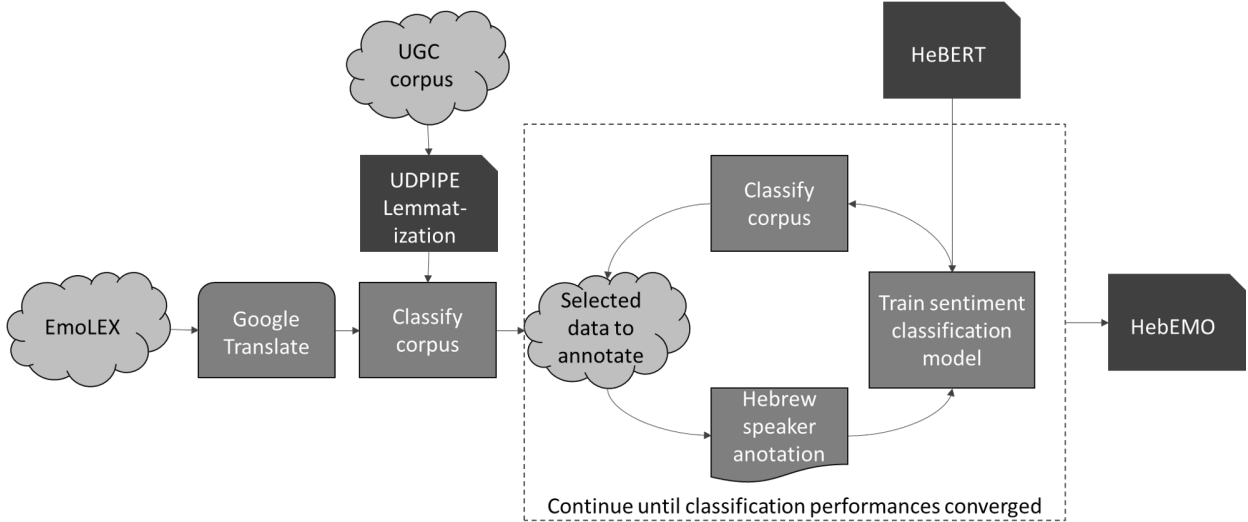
UGC corpus

HeBERT

UDPIPE Lemmatization

EmoLEX

Google Translate

Classify corpus

Classify corpus

Selected data to annotate

Train sentiment classification model

HebEMO

Hebrew speaker anotation

Continue until classification performances converged